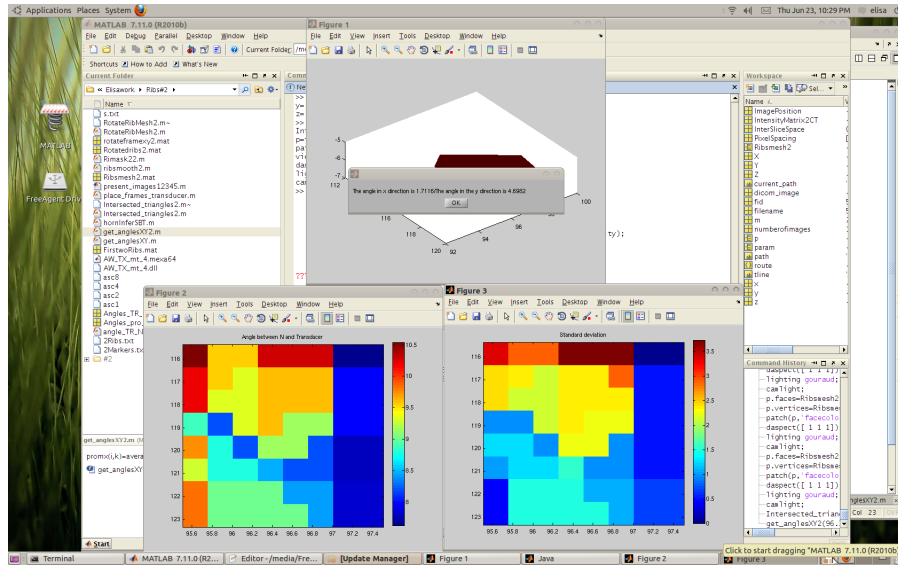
Applications Places System
Thu Jun 23, 10:29 PM elisa

MATLAB 7.11.0 (R2010b)
File Edit Debug Parallel Desktop Window Help
Current Folder: /m
Shortcuts How to Add What's New
Current Folder
« Elisawork › Ribs#2 ›
Name
s.txt
RotateRibMesh2.m~
RotateRibMesh2.m
rotateframexy2.mat
Rotatedribs2.mat
Rimask22.m
ribsmooth2.m
Ribsmesh2.mat
present_images12345.m
place_frames_transducer.m
Intersected_triangles2.m~
Intersected_triangles2.m
hornInferSBT.m
get_anglesXY2.m
get_anglesXY.m
FirsttwoRibs.mat
AW_TX_mt_4.mexa64
AW_TX_mt_4.dll
asc3
asc4
asc2
asc1
Angles_TR_
Angles_pro
angle_TR_
2Ribs.txt
2Markers.tx
#2
get_anglesXY2.m
promx(i,k)=avera
get_anglesXY
Start

MATLAB
FreeAgent Driv

Figure 1
File Edit View Insert Tools Desktop Window Help
-5
-6
-7
112
100
94
120 92
The angle in x direction is 1.7116The angle in the y direction is 4.6982
OK

Comm
file
>>
y=
z=
Int
p=
pat
vie
dat
lig
cam
>>
??
ty);

Workspace
Name
ImagePosition
IntensityMatrix2CT
InterSliceSpace
PixelSpacing
Ribsmesh2
X
Y
Z
current_path
dicom_image
fid
filename
m
numberofimages
p
param
path
route
tline
x
y
z

Command History
daspect([ 1 1 1])
lighting gouraud;
camlight;
p.faces=Ribsmesh2
p.vertices=Ribsme
patch(p,'facecolo
daspect([ 1 1 1])
lighting gouraud;
camlight;
p.faces=Ribsmesh2
p.vertices=Ribsme
patch(p,'facecolo
daspect([ 1 1 1])
lighting gouraud;
camlight;
Intersected_trian
get_anglesXY2(96.
nglesXY2.m
Col 23

Figure 2
File Edit View Insert Tools Desktop Window Help
Angle between N and Transducer
116
117
118
119
120
121
122
123
95.6 95.8 96 96.2 96.4 96.6 96.8 97 97.2 97.4
10.5
10
9.5
9
8.5
8
7.5
7
6.5

Figure 3
File Edit View Insert Tools Desktop Window Help
Standard deviation
116
117
118
119
120
121
122
123
95.6 95.8 96 96.2 96.4 96.6 96.8 97 97.2 97.4
3.5
3
2.5
2
1.5
1
0.5

Terminal
MATLAB 7.11.0 (R2...
Editor - /media/Fre...
[Update Manager]
Figure 1
Java
Figure 2
Figure 3
Click to start dragging "MATLAB 7.11.0 (R2010b)"